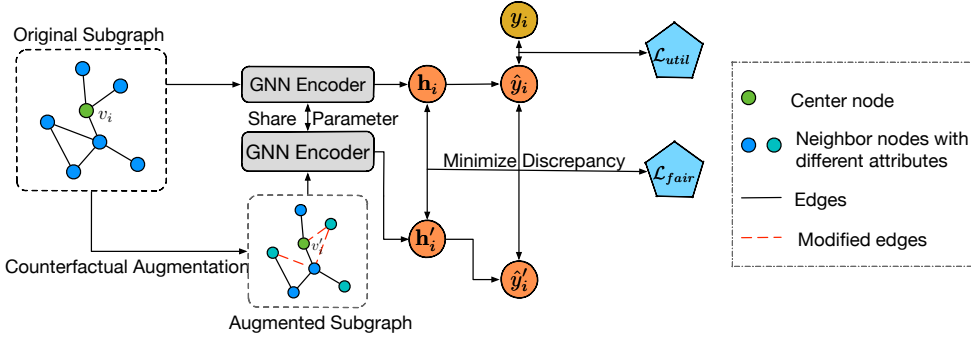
Original Subgraph

$v_i$

GNN Encoder

Share Parameter

GNN Encoder

$v_i$

Counterfactual Augmentation

Augmented Subgraph

$\mathbf{h}_i$

$\mathbf{h}_i'$

$y_i$

$\hat{y}_i$

$\hat{y}_i'$

Minimize Discrepancy

$\mathcal{L}_{util}$

$\mathcal{L}_{fair}$

Center node

Neighbor nodes with different attributes

Edges

Modified edges